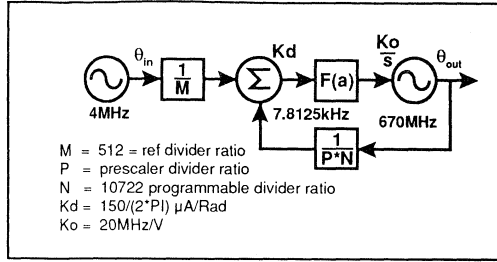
$\theta_{in}$ $\frac{1}{M}$ Kd $\Sigma$ F(a) $\frac{Ko}{s}$ $\theta_{out}$

4MHz

7.8125kHz

670MHz

$\frac{1}{P*N}$

M = 512 = ref divider ratio
P = prescaler divider ratio
N = 10722 programmable divider ratio
Kd = 150/(2*PI) μA/Rad
Ko = 20MHz/V